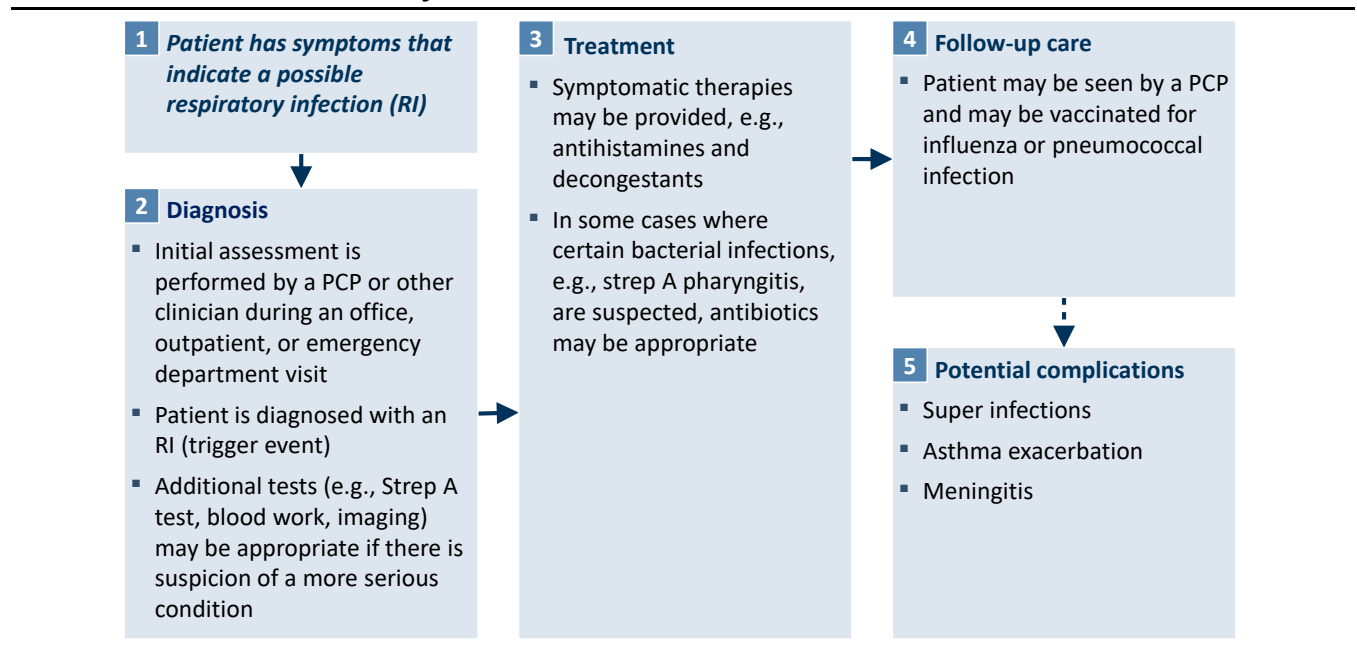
1 Patient has symptoms that indicate a possible respiratory infection (RI)

2 Diagnosis

- Initial assessment is performed by a PCP or other clinician during an office, outpatient, or emergency department visit
- Patient is diagnosed with an RI (trigger event)
- Additional tests (e.g., Strep A test, blood work, imaging) may be appropriate if there is suspicion of a more serious condition

3 Treatment

- Symptomatic therapies may be provided, e.g., antihistamines and decongestants
- In some cases where certain bacterial infections, e.g., strep A pharyngitis, are suspected, antibiotics may be appropriate

4 Follow-up care

- Patient may be seen by a PCP and may be vaccinated for influenza or pneumococcal infection

5 Potential complications

- Super infections
- Asthma exacerbation
- Meningitis